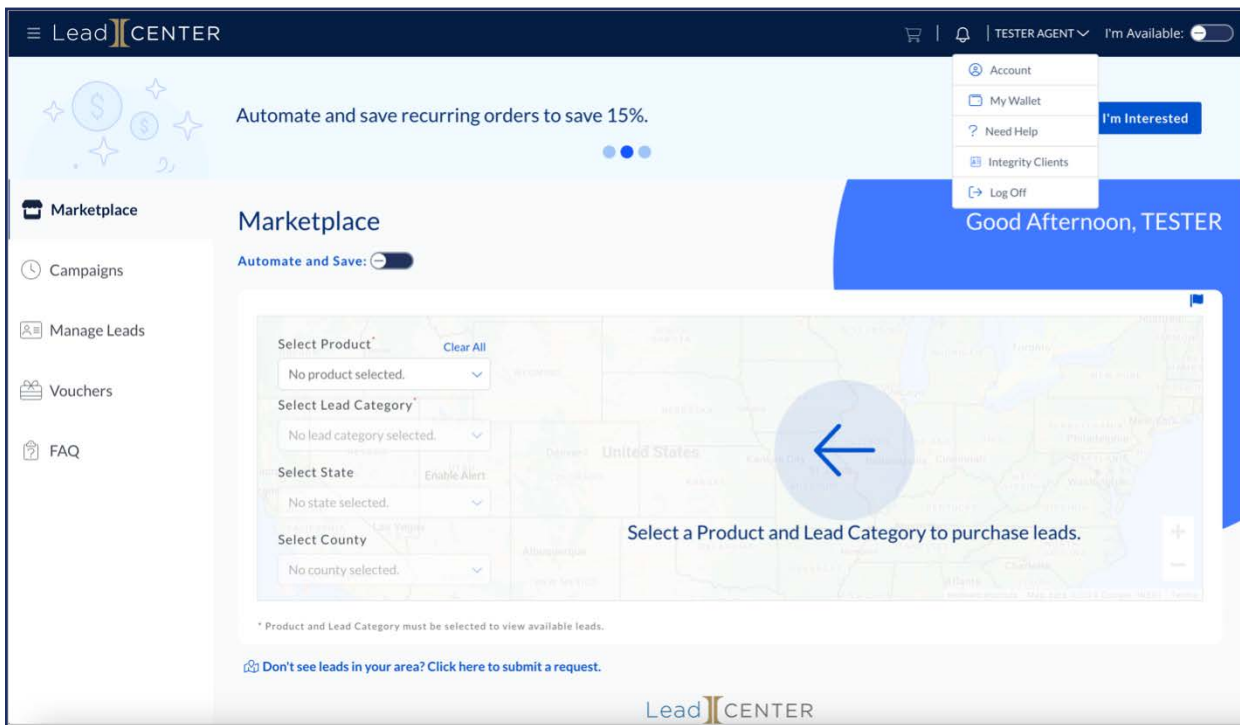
Lead CENTER

TESTER AGENT I'm Available:

Account
My Wallet
? Need Help
Integrity Clients
Log Off

Automate and save recurring orders to save 15%.

I'm Interested

Marketplace
Campaigns
Manage Leads
Vouchers
FAQ

Marketplace

Good Afternoon, TESTER

Automate and Save:

Select Product* Clear All
No product selected.
Select Lead Category*
No lead category selected.
Select State Enable Alert
No state selected.
Select County
No county selected.

United States

Select a Product and Lead Category to purchase leads.

* Product and Lead Category must be selected to view available leads.

Don't see leads in your area? Click here to submit a request.

Lead CENTER